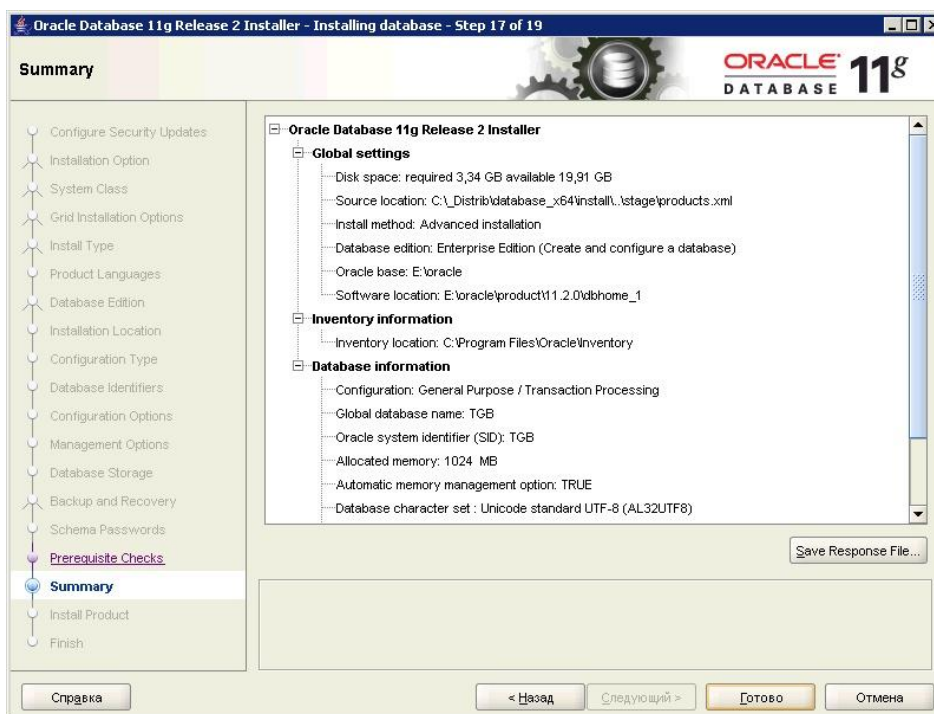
Oracle Database 11g Release 2 Installer - Installing database - Step 17 of 19

Summary

ORACLE DATABASE 11g

Configure Security Updates
Installation Option
System Class
Grid Installation Options
Install Type
Product Languages
Database Edition
Installation Location
Configuration Type
Database Identifiers
Configuration Options
Management Options
Database Storage
Backup and Recovery
Schema Passwords
Prerequisite Checks
Summary
Install Product
Finish

Oracle Database 11g Release 2 Installer
Global settings
Disk space: required 3,34 GB available 19,91 GB
Source location: C:\_Distrib\database_x64\install\..\stage\products.xml
Install method: Advanced installation
Database edition: Enterprise Edition (Create and configure a database)
Oracle base: E:\oracle
Software location: E:\oracle\product\11.2.0\dbhome_1
Inventory information
Inventory location: C:\Program Files\Oracle\Inventory
Database information
Configuration: General Purpose / Transaction Processing
Global database name: TGB
Oracle system identifier (SID): TGB
Allocated memory: 1024 MB
Automatic memory management option: TRUE
Database character set : Unicode standard UTF-8 (AL32UTF8)

Save Response File...

Справка
< Назад
Следующий >
Готово
Отмена